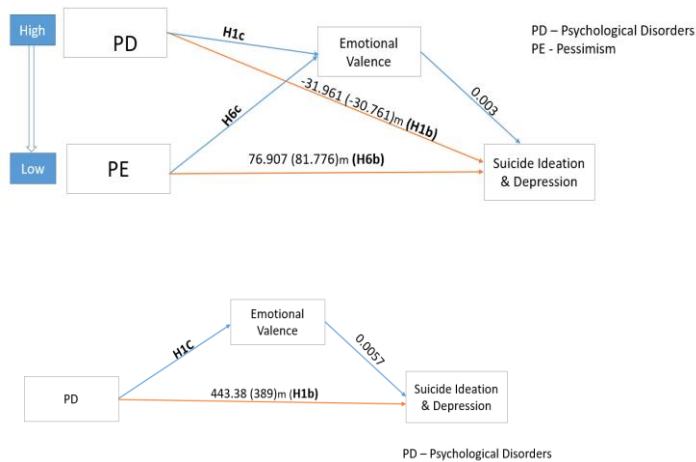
High

PD

H1c

Emotional Valence

PD – Psychological Disorders
PE - Pessimism

H6c

-31.961 (-30.761)m (H1b)

0.003

Low

PE

76.907 (81.776)m (H6b)

Suicide Ideation & Depression

Emotional Valence

H1C

0.0057

PD

443.38 (389)m (H1b)

Suicide Ideation & Depression

PD – Psychological Disorders